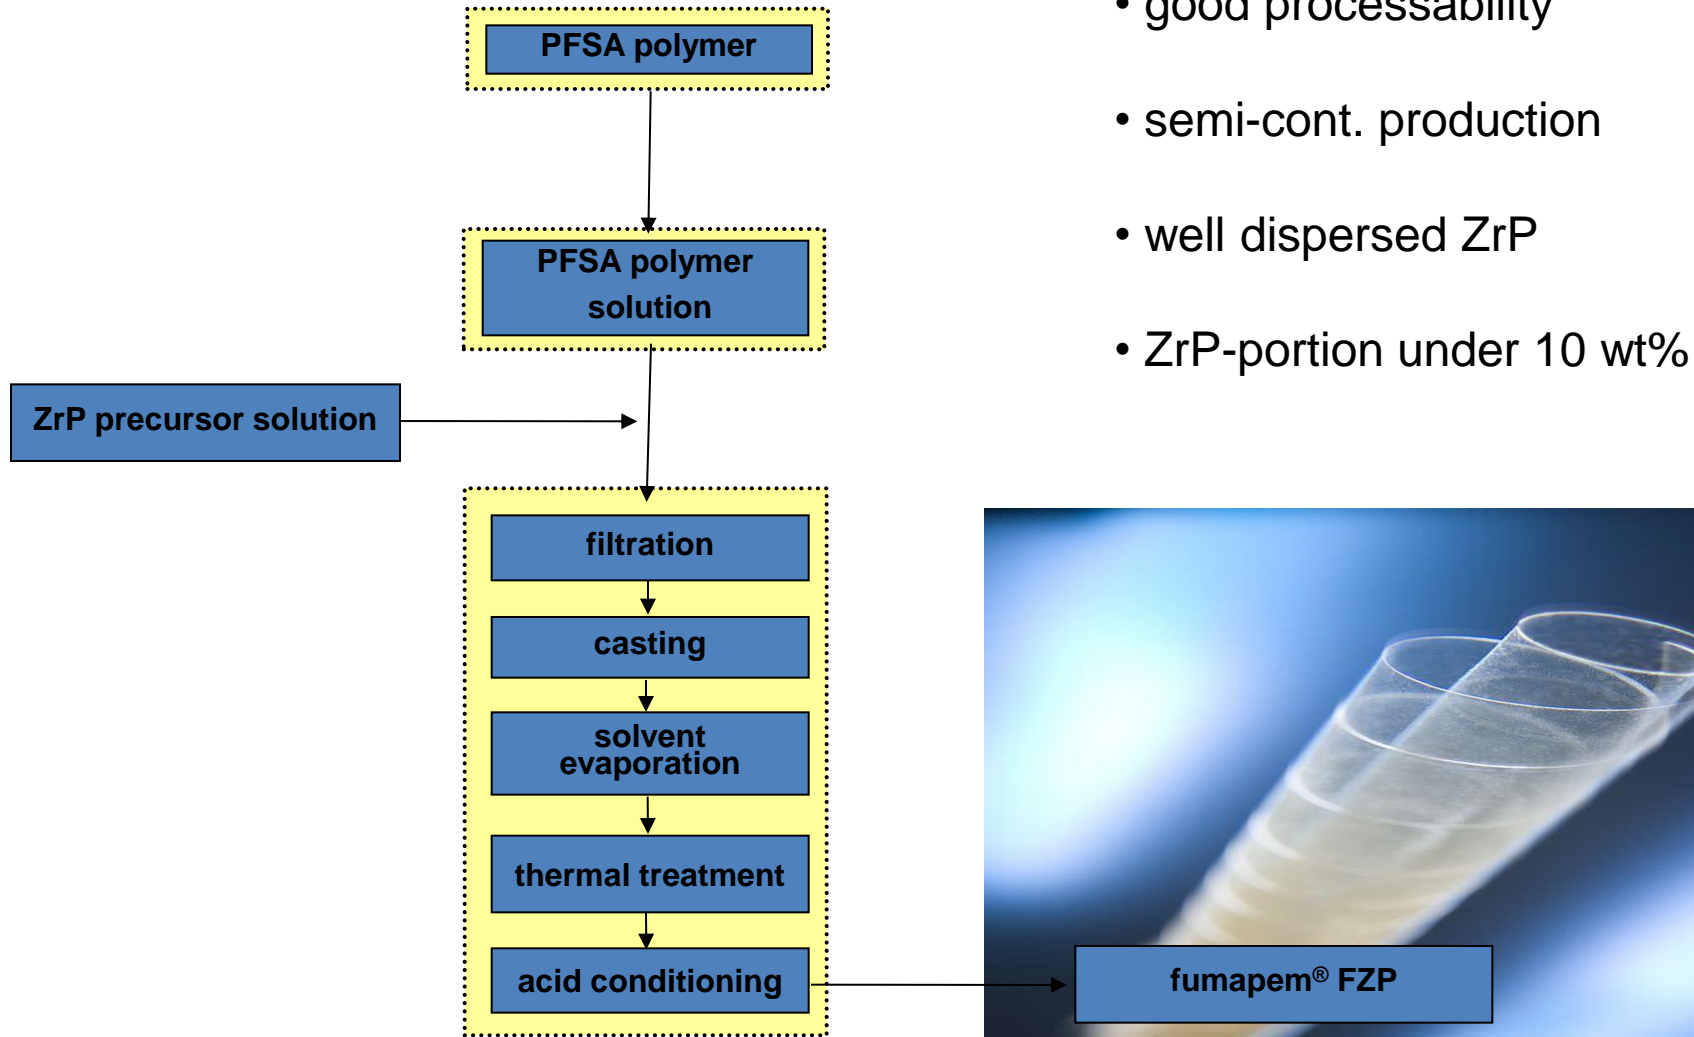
PFSA polymer

PFSA polymer solution

ZrP precursor solution

filtration

casting

solvent evaporation

thermal treatment

acid conditioning

fumapem® FZP

• good processability

• semi-cont. production

• well dispersed ZrP

• ZrP-portion under 10 wt%